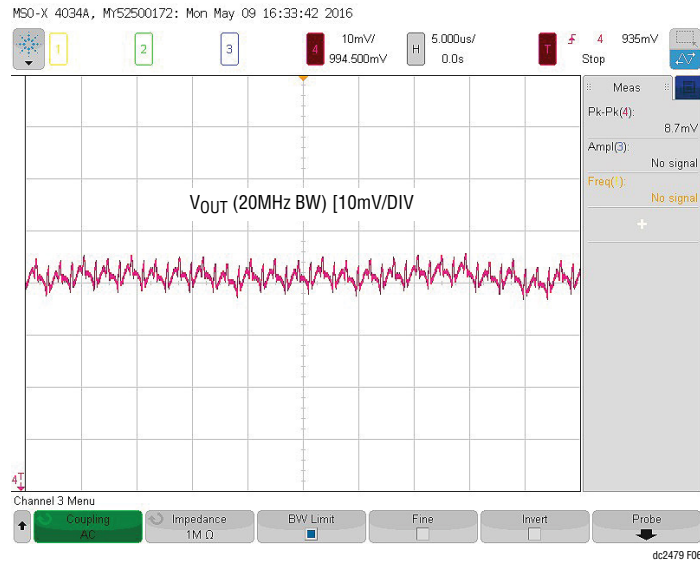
MSO-X 4034A, MY52500172: Mon May 09 16:33:42 2016

1 2 3 4 10mV/ 994.500mV H 5.000us/ 0.0s T 4 935mV Stop

Meas

Pk-Pk(4): 8.7mV

Ampl(3): No signal

Freq(): No signal

+

$V_{OUT}$ (20MHz BW) [10mV/DIV

4

Channel 3 Menu

Coupling AC

Impedance 1M Ω

BW Limit

Fine

Invert

Probe

dc2479 F06